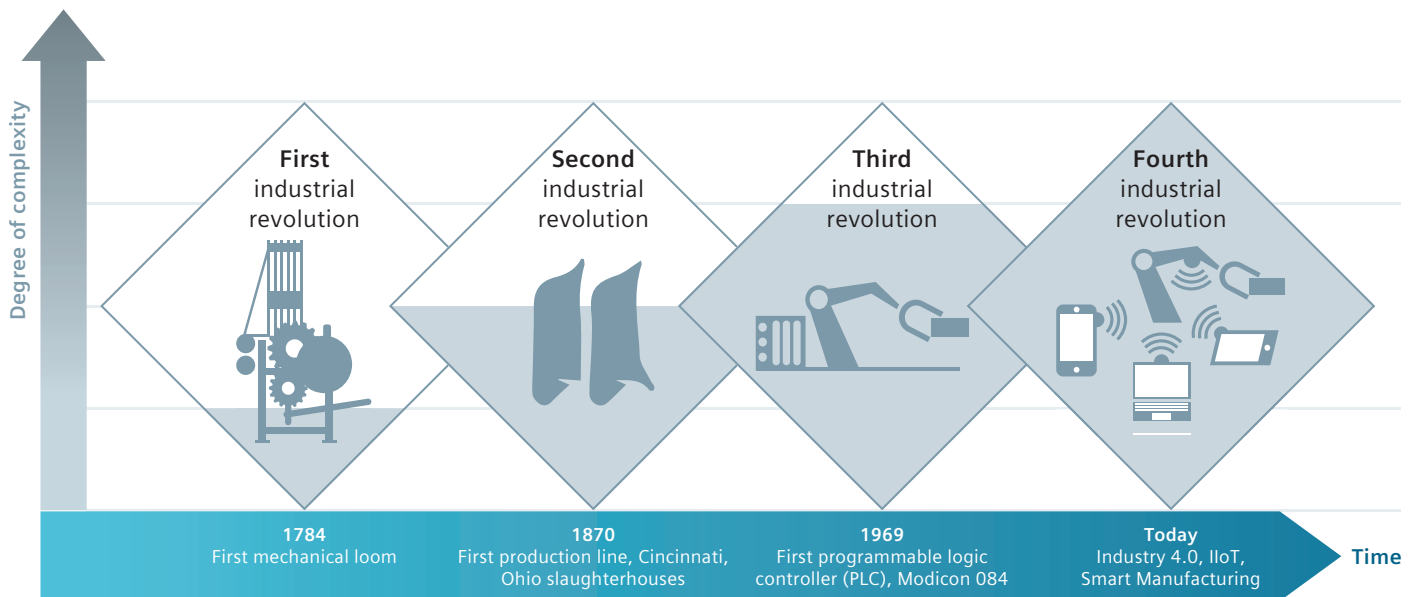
Degree of complexity

**First** industrial revolution

**Second** industrial revolution

**Third** industrial revolution

**Fourth** industrial revolution

**1784**
First mechanical loom

**1870**
First production line, Cincinnati, Ohio slaughterhouses

**1969**
First programmable logic controller (PLC), Modicon 084

**Today**
Industry 4.0, IIoT, Smart Manufacturing

**Time**